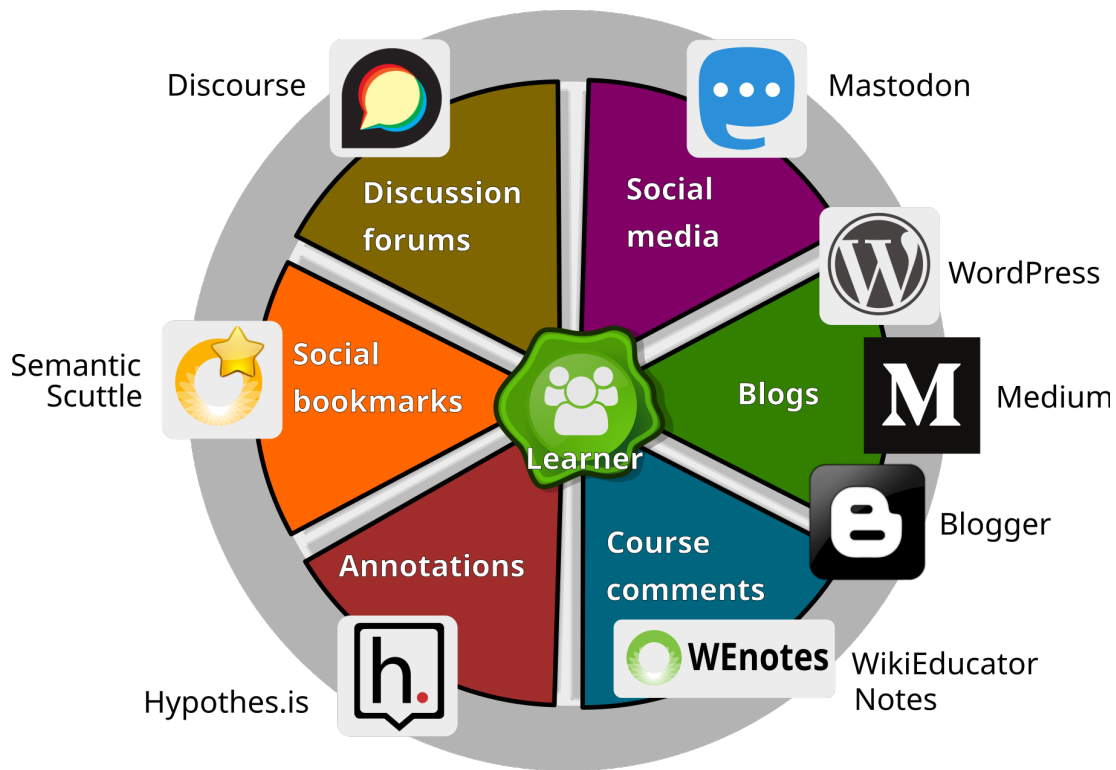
Discourse

Discussion forums

Mastodon

Social media

WordPress

Semantic Scuttle

Social bookmarks

Blogs

Medium

Learner

Blogger

Course comments

Annotations

WEnotes

WikiEducator Notes

Hypothes.is